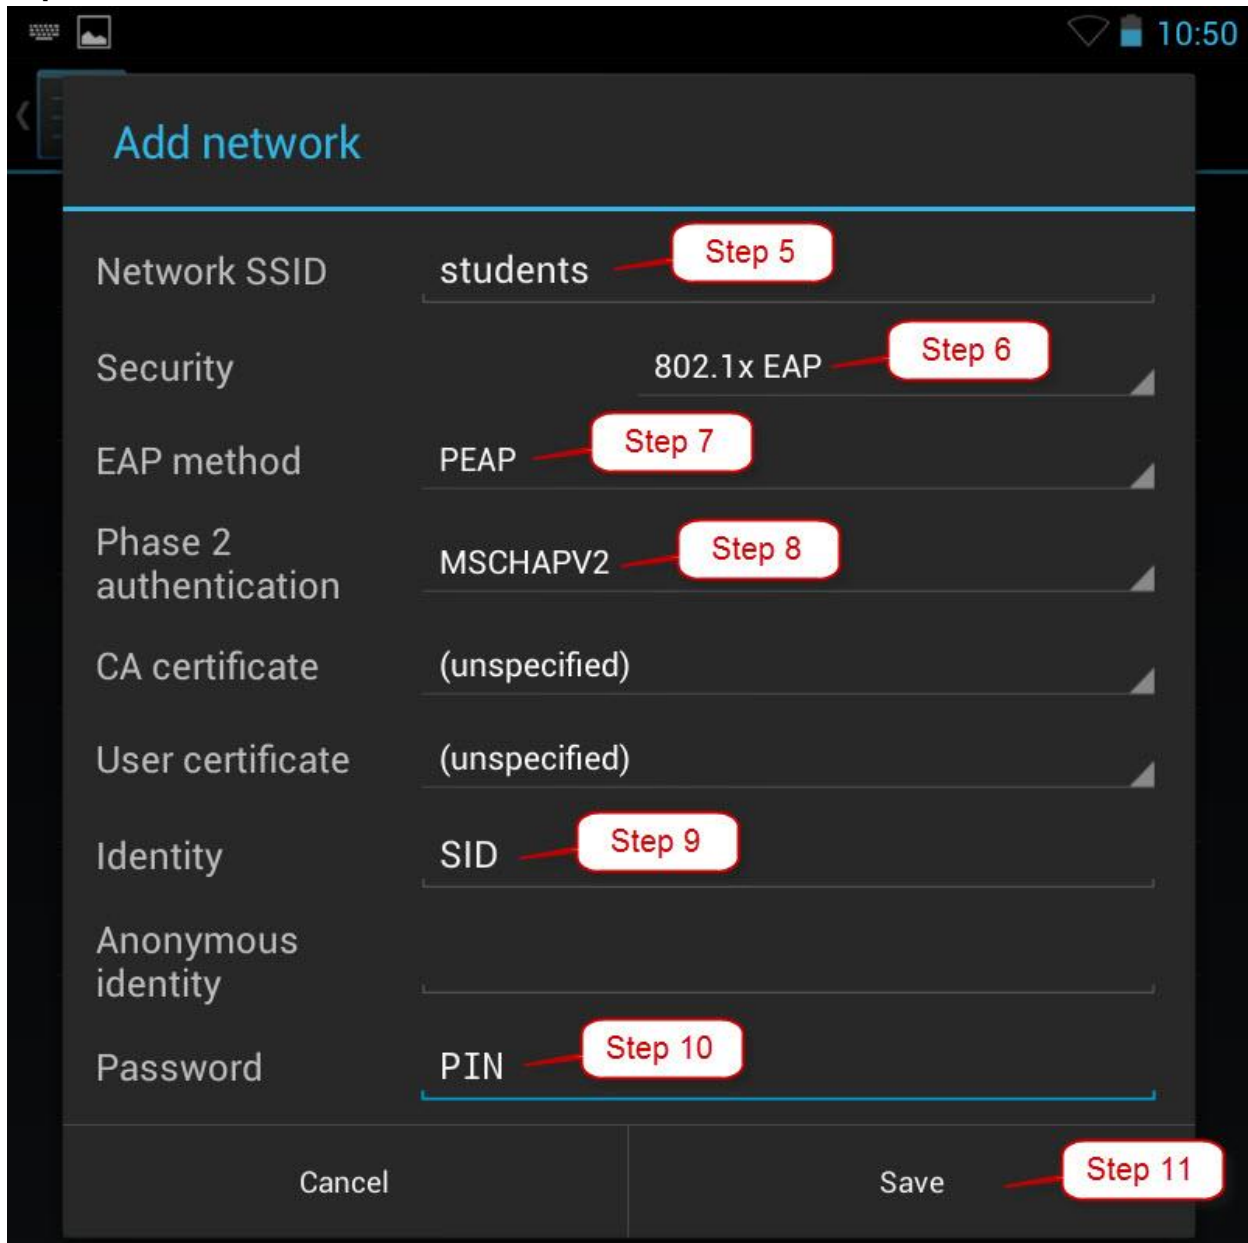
10:50

Add network

Network SSID students Step 5

Security 802.1x EAP Step 6

EAP method PEAP Step 7

Phase 2 authentication MSCHAPV2 Step 8

CA certificate (unspecified)

User certificate (unspecified)

Identity SID Step 9

Anonymous identity

Password PIN Step 10

Cancel

Save Step 11